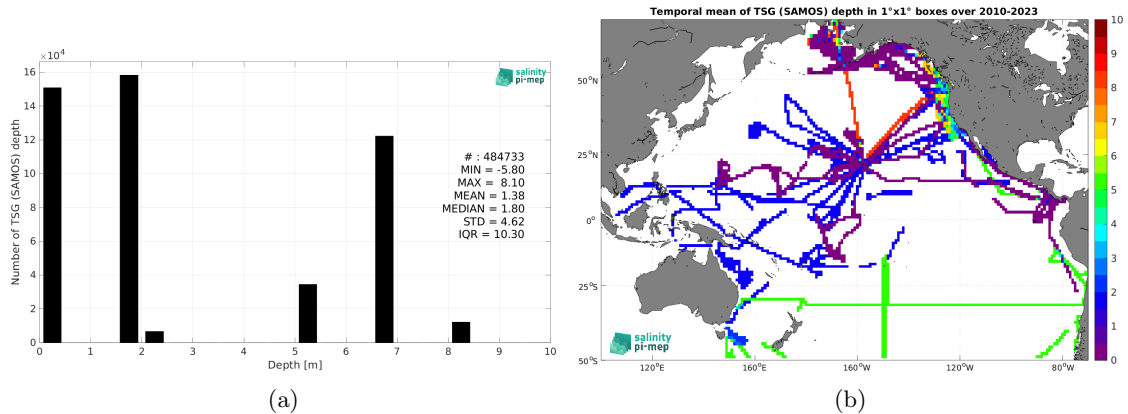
$\times10^4$
16
14
12
10
8
6
4
2
0
Number of TSG (SAMOS) depth
0 1 2 3 4 5 6 7 8 9 10
Depth [m]
salinity pi-mep
# : 484733
MIN = -5.80
MAX = 8.10
MEAN = 1.38
MEDIAN = 1.80
STD = 4.62
IQR = 10.30

(a)

Temporal mean of TSG (SAMOS) depth in 1°x1° boxes over 2010-2023
50°N
25°N
0°
25°S
50°S
120°E 160°E 160°W 120°W 80°W
salinity pi-mep
10
9
8
7
6
5
4
3
2
1
0

(b)